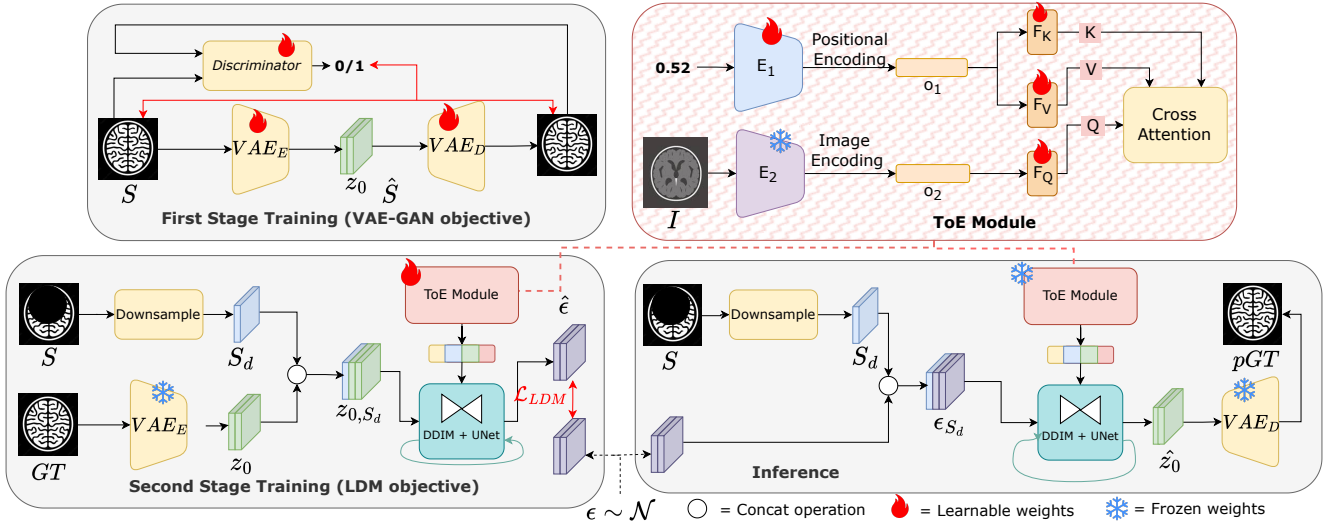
Discriminator

0/1

$VAE_E$

$VAE_D$

$S$

$z_0$

$\hat{S}$

First Stage Training (VAE-GAN objective)

0.52

$E_1$

Positional Encoding

$o_1$

$F_K$

K

V

$F_V$

Cross Attention

$I$

$E_2$

Image Encoding

$o_2$

$F_Q$

Q

ToE Module

ToE Module

$\hat{\epsilon}$

$S$

Downsample

$S_d$

$z_{0,S_d}$

$\mathcal{L}_{LDM}$

DDIM + UNet

$GT$

$VAE_E$

$z_0$

Second Stage Training (LDM objective)

$\epsilon \sim \mathcal{N}$

ToE Module

$S$

Downsample

$S_d$

$\epsilon_{S_d}$

DDIM + UNet

$\hat{z_0}$

$VAE_D$

$pGT$

Inference

= Concat operation

= Learnable weights

= Frozen weights